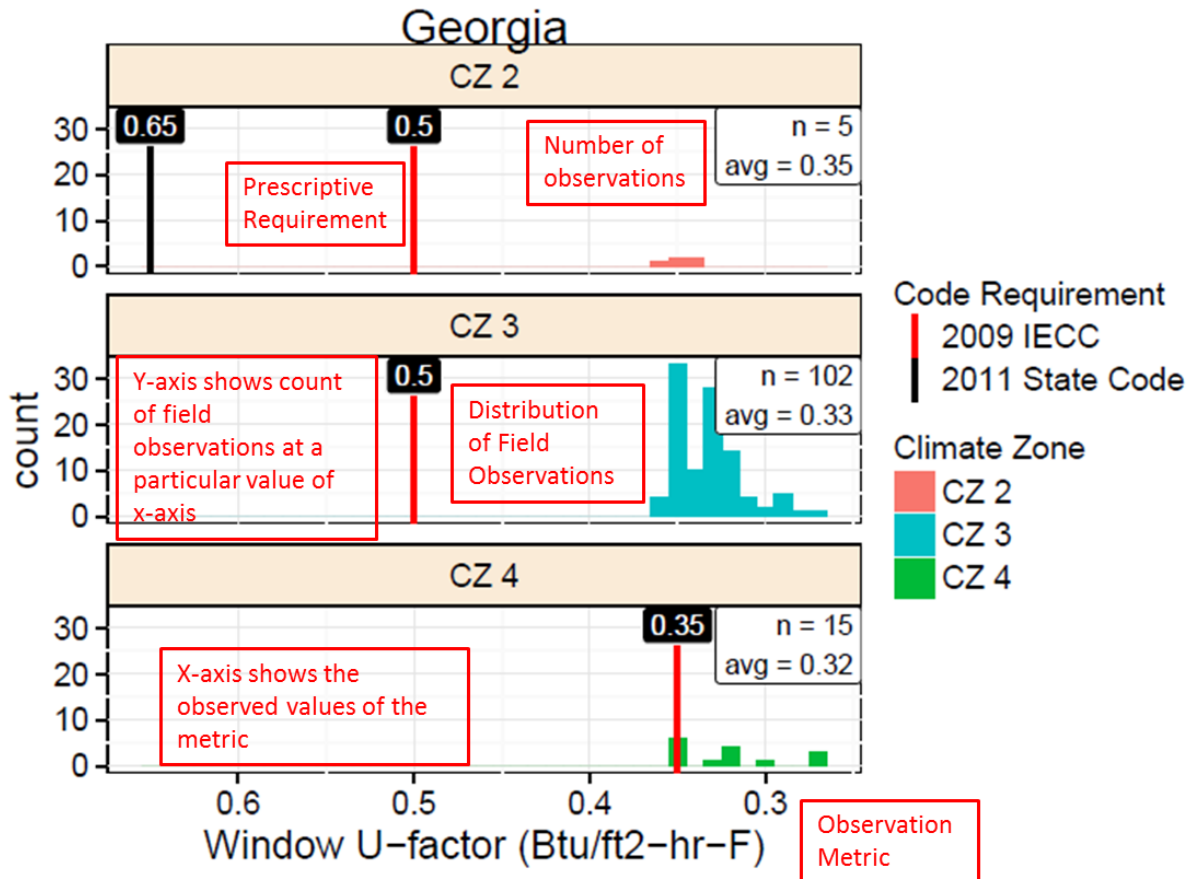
Georgia

CZ 2

30
20
10
0

0.65

0.5

Prescriptive Requirement

Number of observations

n = 5
avg = 0.35

CZ 3

30
20
10
0

Y-axis shows count of field observations at a particular value of x-axis

0.5

Distribution of Field Observations

n = 102
avg = 0.33

CZ 4

30
20
10
0

0.35

X-axis shows the observed values of the metric

n = 15
avg = 0.32

count

0.6 0.5 0.4 0.3

Window U−factor (Btu/ft2−hr−F)

Observation Metric

Code Requirement
2009 IECC
2011 State Code

Climate Zone
CZ 2
CZ 3
CZ 4